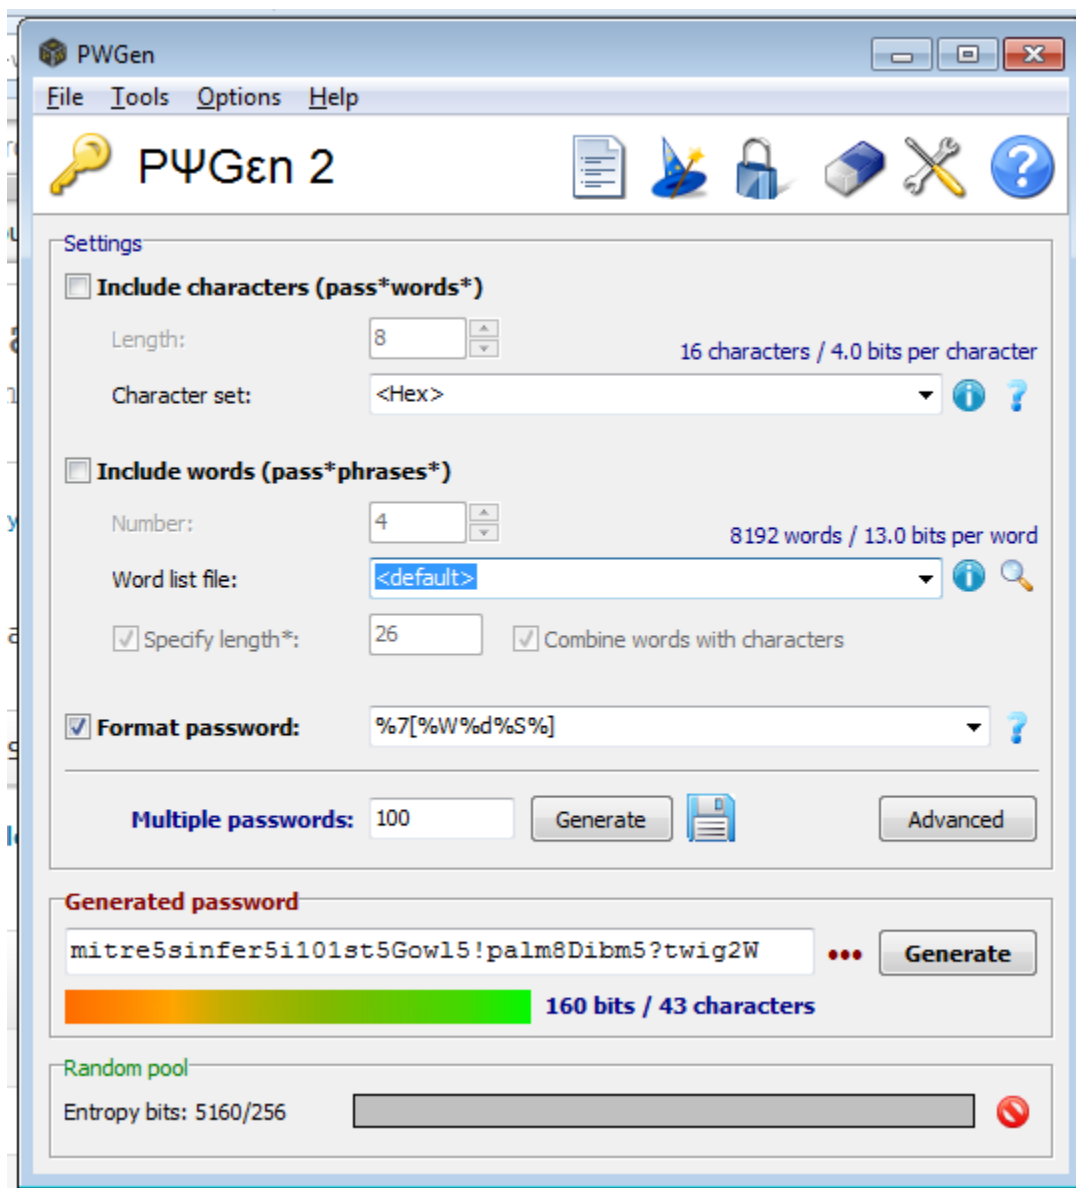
PWGen

File Tools Options Help

PΨGεn 2

Settings

Include characters (pass*words*)

Length: 8

16 characters / 4.0 bits per character

Character set: <Hex>

Include words (pass*phrases*)

Number: 4

8192 words / 13.0 bits per word

Word list file: <default>

Specify length*: 26

Combine words with characters

Format password: %7[%W%d%S%]

Multiple passwords: 100

Generate

Advanced

Generated password

mitre5sinfer5i101st5Gowl5!palm8Dibm5?twig2W

•••

Generate

160 bits / 43 characters

Random pool

Entropy bits: 5160/256